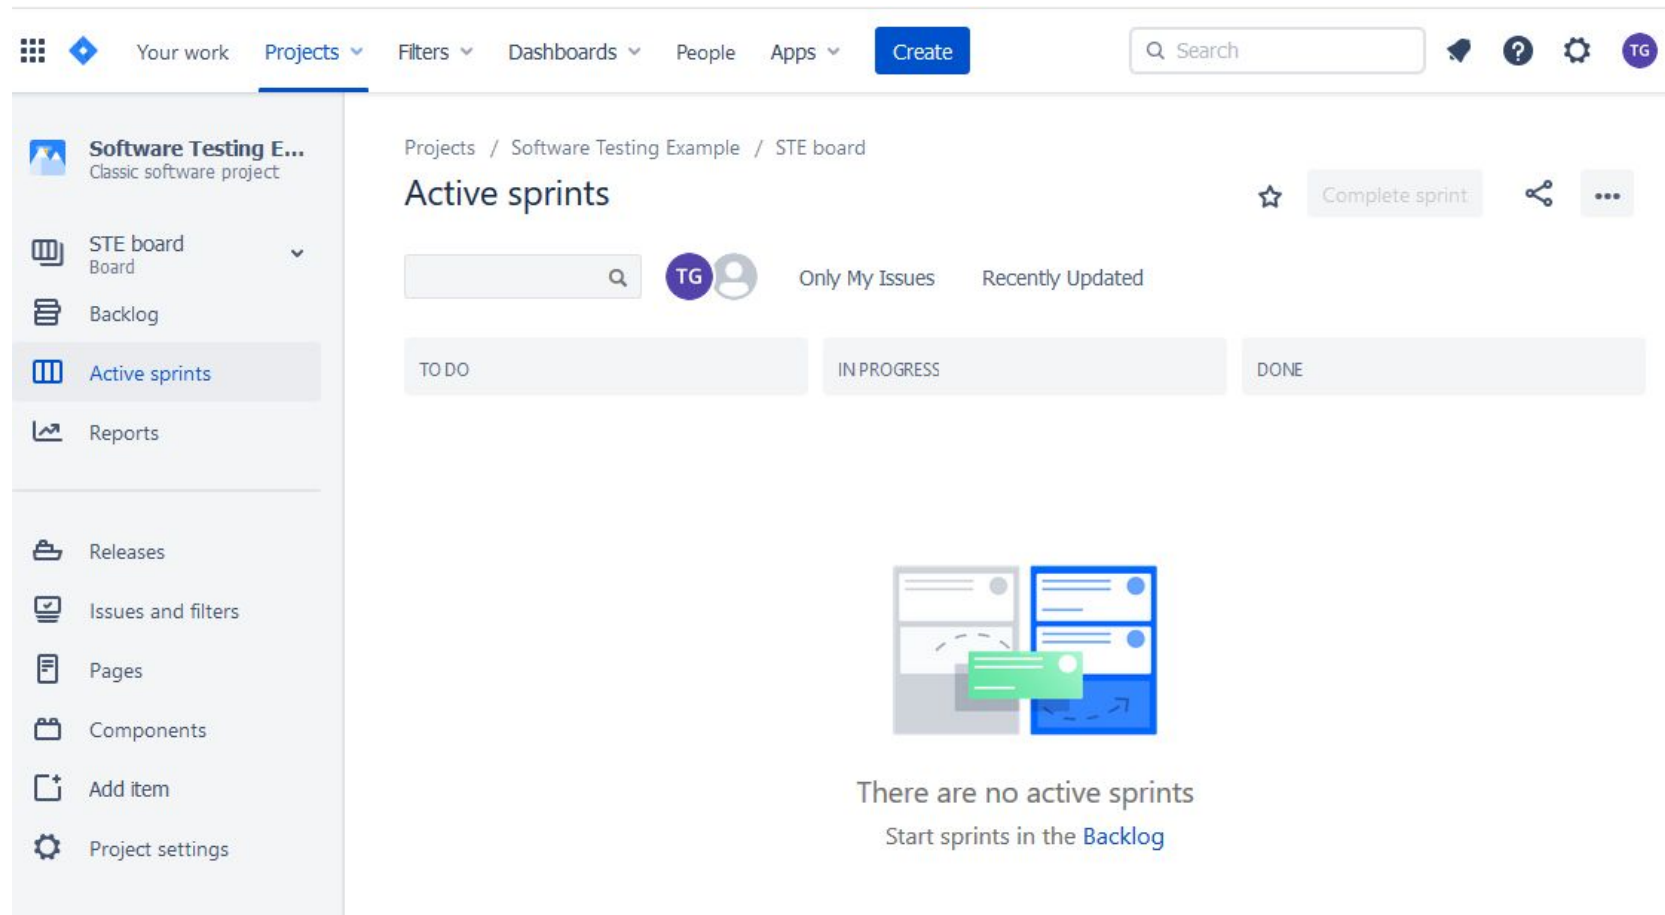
Your work Projects Filters Dashboards People Apps Create Search TG

Software Testing E...
Classic software project

STE board
Board

Backlog

Active sprints

Reports

Releases

Issues and filters

Pages

Components

Add item

Project settings

Projects / Software Testing Example / STE board

Active sprints

Complete sprint

TG

Only My Issues Recently Updated

TO DO

IN PROGRESS

DONE

There are no active sprints
Start sprints in the Backlog